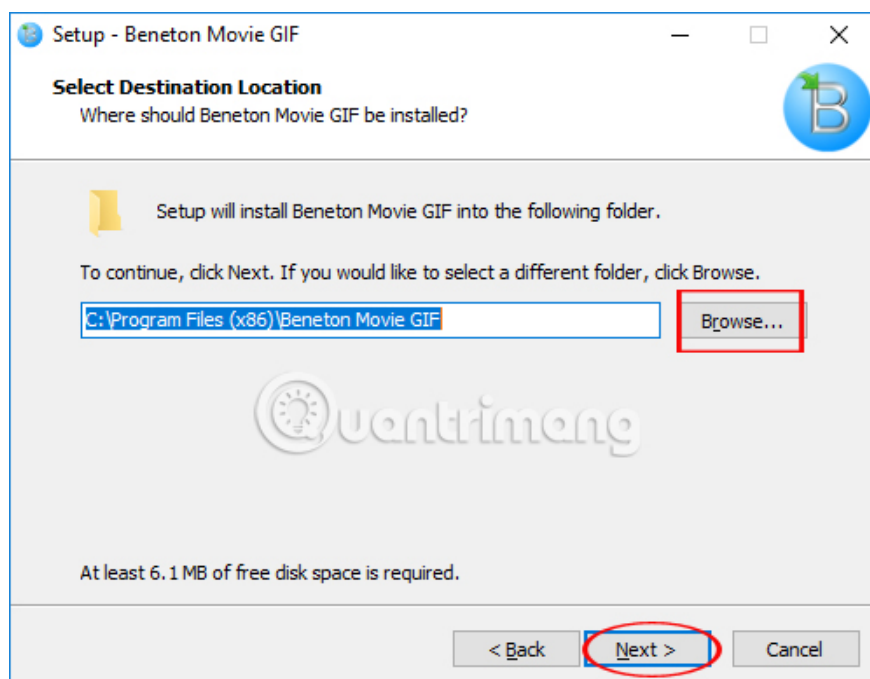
Setup - Beneton Movie GIF

Select Destination Location
Where should Beneton Movie GIF be installed?

B

Setup will install Beneton Movie GIF into the following folder.

To continue, click Next. If you would like to select a different folder, click Browse.

C:\Program Files (x86)\Beneton Movie GIF

Browse...

Quantrimang

At least 6.1 MB of free disk space is required.

< Back

Next >

Cancel